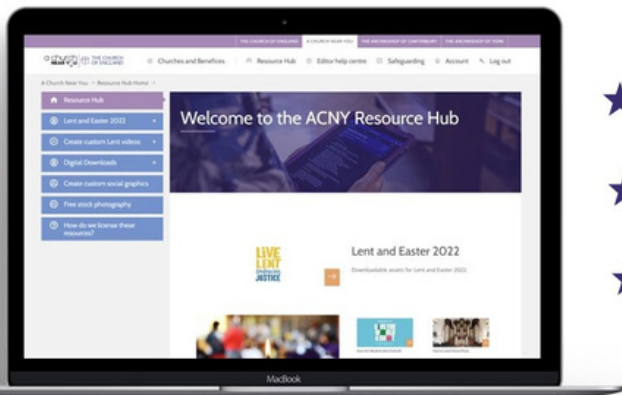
THE CHURCH OF ENGLAND A CHURCH NEAR YOU THE ARCHBISHOP OF CANTERBURY THE ARCHBISHOP OF YORK

a church near you THE CHURCH OF ENGLAND Churches and Benefices Resource Hub Editor help centre Safeguarding Account Log out

A Church Near You > Resource Hub Home >

Resource Hub
Lent and Easter 2022
Create custom Lent videos
Digital Downloads
Create custom social graphics
Free stock photography
How do we license these resources?

Welcome to the ACNY Resource Hub

LIVE LENT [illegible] JUSTICE

Lent and Easter 2022

Downloadable assets for Lent and Easter 2022

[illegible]

MacBook